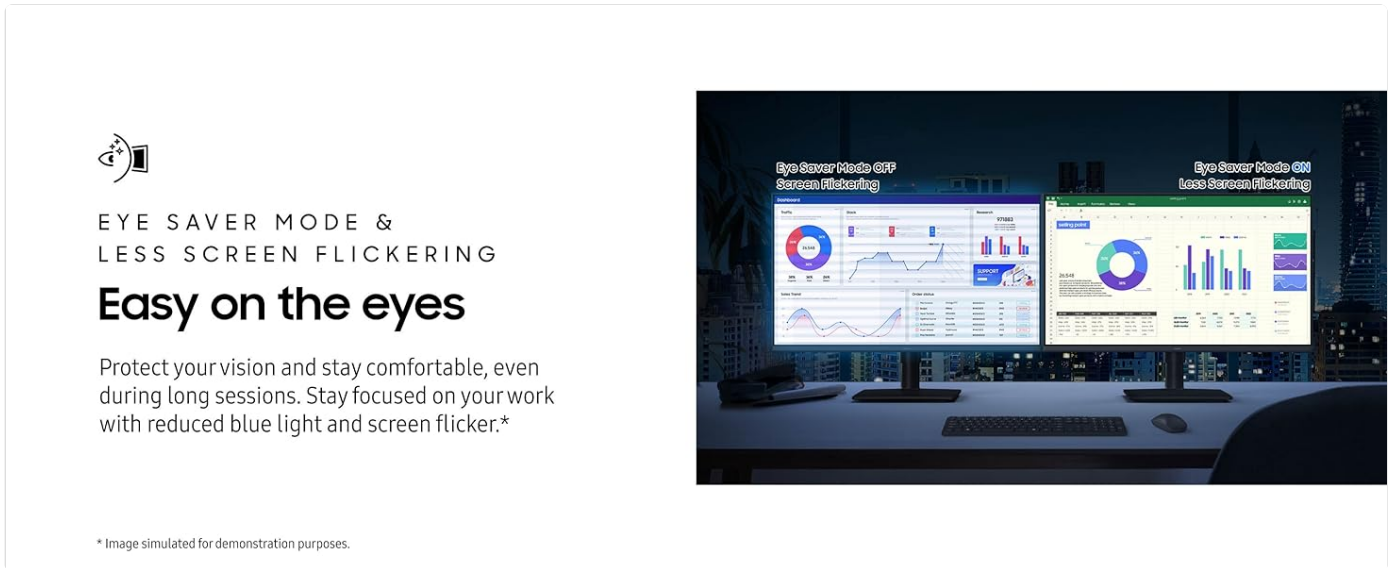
EYE SAVER MODE &
LESS SCREEN FLICKERING

Easy on the eyes

Protect your vision and stay comfortable, even during long sessions. Stay focused on your work with reduced blue light and screen flicker.*

Eye Saver Mode OFF
Screen Flickering

Eye Saver Mode ON
Less Screen Flickering

* Image simulated for demonstration purposes.